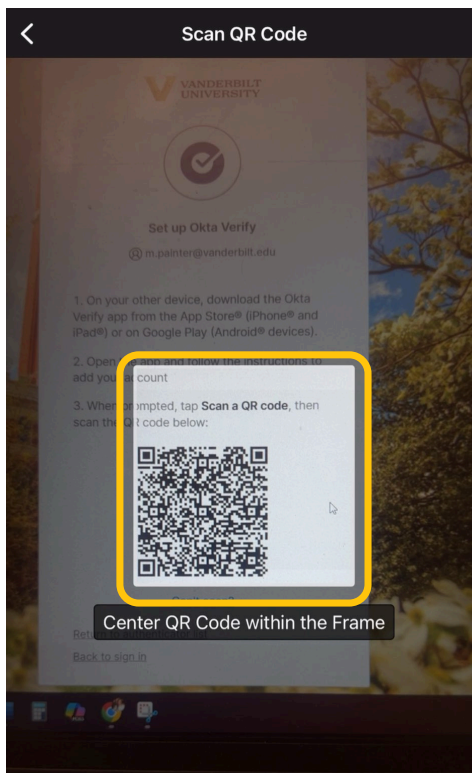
Scan QR Code

VANDERBILT UNIVERSITY

Set up Okta Verify

m.painter@vanderbilt.edu

1. On your other device, download the Okta Verify app from the App Store® (iPhone® and iPad®) or on Google Play (Android® devices).

2. Open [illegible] app and follow the instructions to add you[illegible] count

3. When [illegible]mpted, tap **Scan a QR code**, then scan th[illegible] code below:

Center QR Code within the Frame

Retu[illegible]

Back to sign in